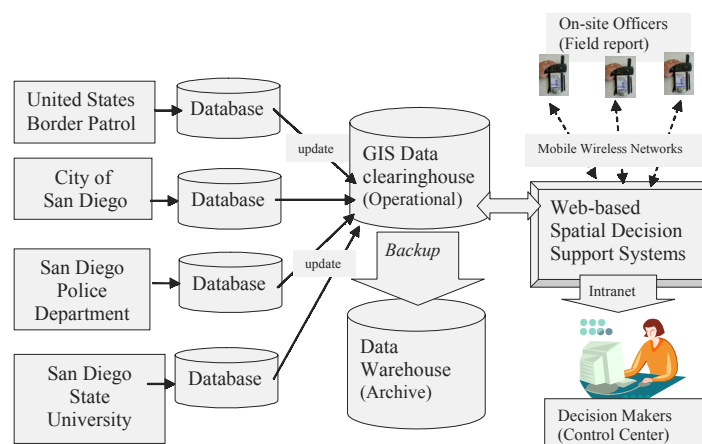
On-site Officers
(Field report)

United States Border Patrol

Database

City of San Diego

Database

San Diego Police Department

Database

San Diego State University

Database

update

update

GIS Data clearinghouse
(Operational)

Backup

Data Warehouse
(Archive)

Mobile Wireless Networks

Web-based Spatial Decision Support Systems

Intranet

Decision Makers
(Control Center)